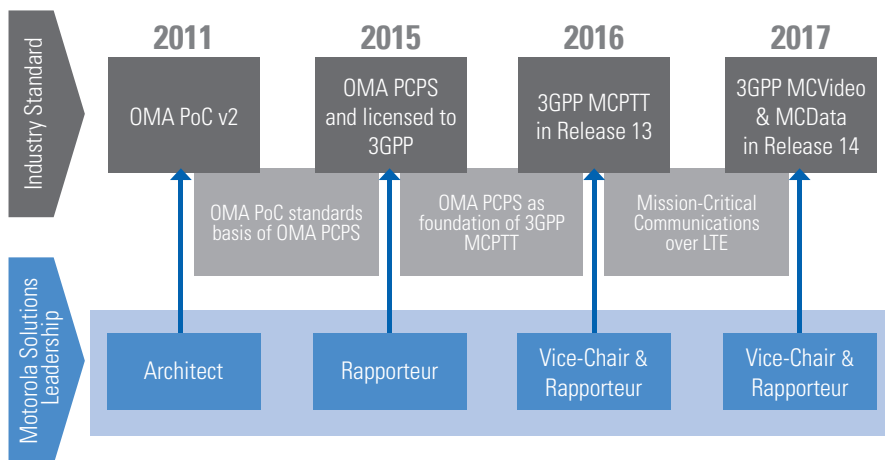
Industry Standard

2011

OMA PoC v2

2015

OMA PCPS and licensed to 3GPP

2016

3GPP MCPTT in Release 13

2017

3GPP MCVideo & MCData in Release 14

OMA PoC standards basis of OMA PCPS

OMA PCPS as foundation of 3GPP MCPTT

Mission-Critical Communications over LTE

Motorola Solutions Leadership

Architect

Rapporteur

Vice-Chair & Rapporteur

Vice-Chair & Rapporteur